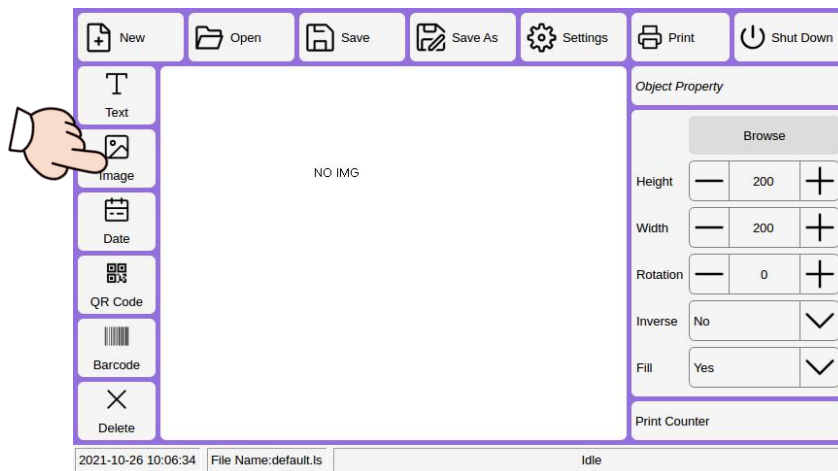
New Open Save Save As Settings Print Shut Down

Text

Image

Date

QR Code

Barcode

Delete

NO IMG

Object Property

Browse

Height — 200 +

Width — 200 +

Rotation — 0 +

Inverse No

Fill Yes

Print Counter

2021-10-26 10:06:34 File Name:default.ls Idle